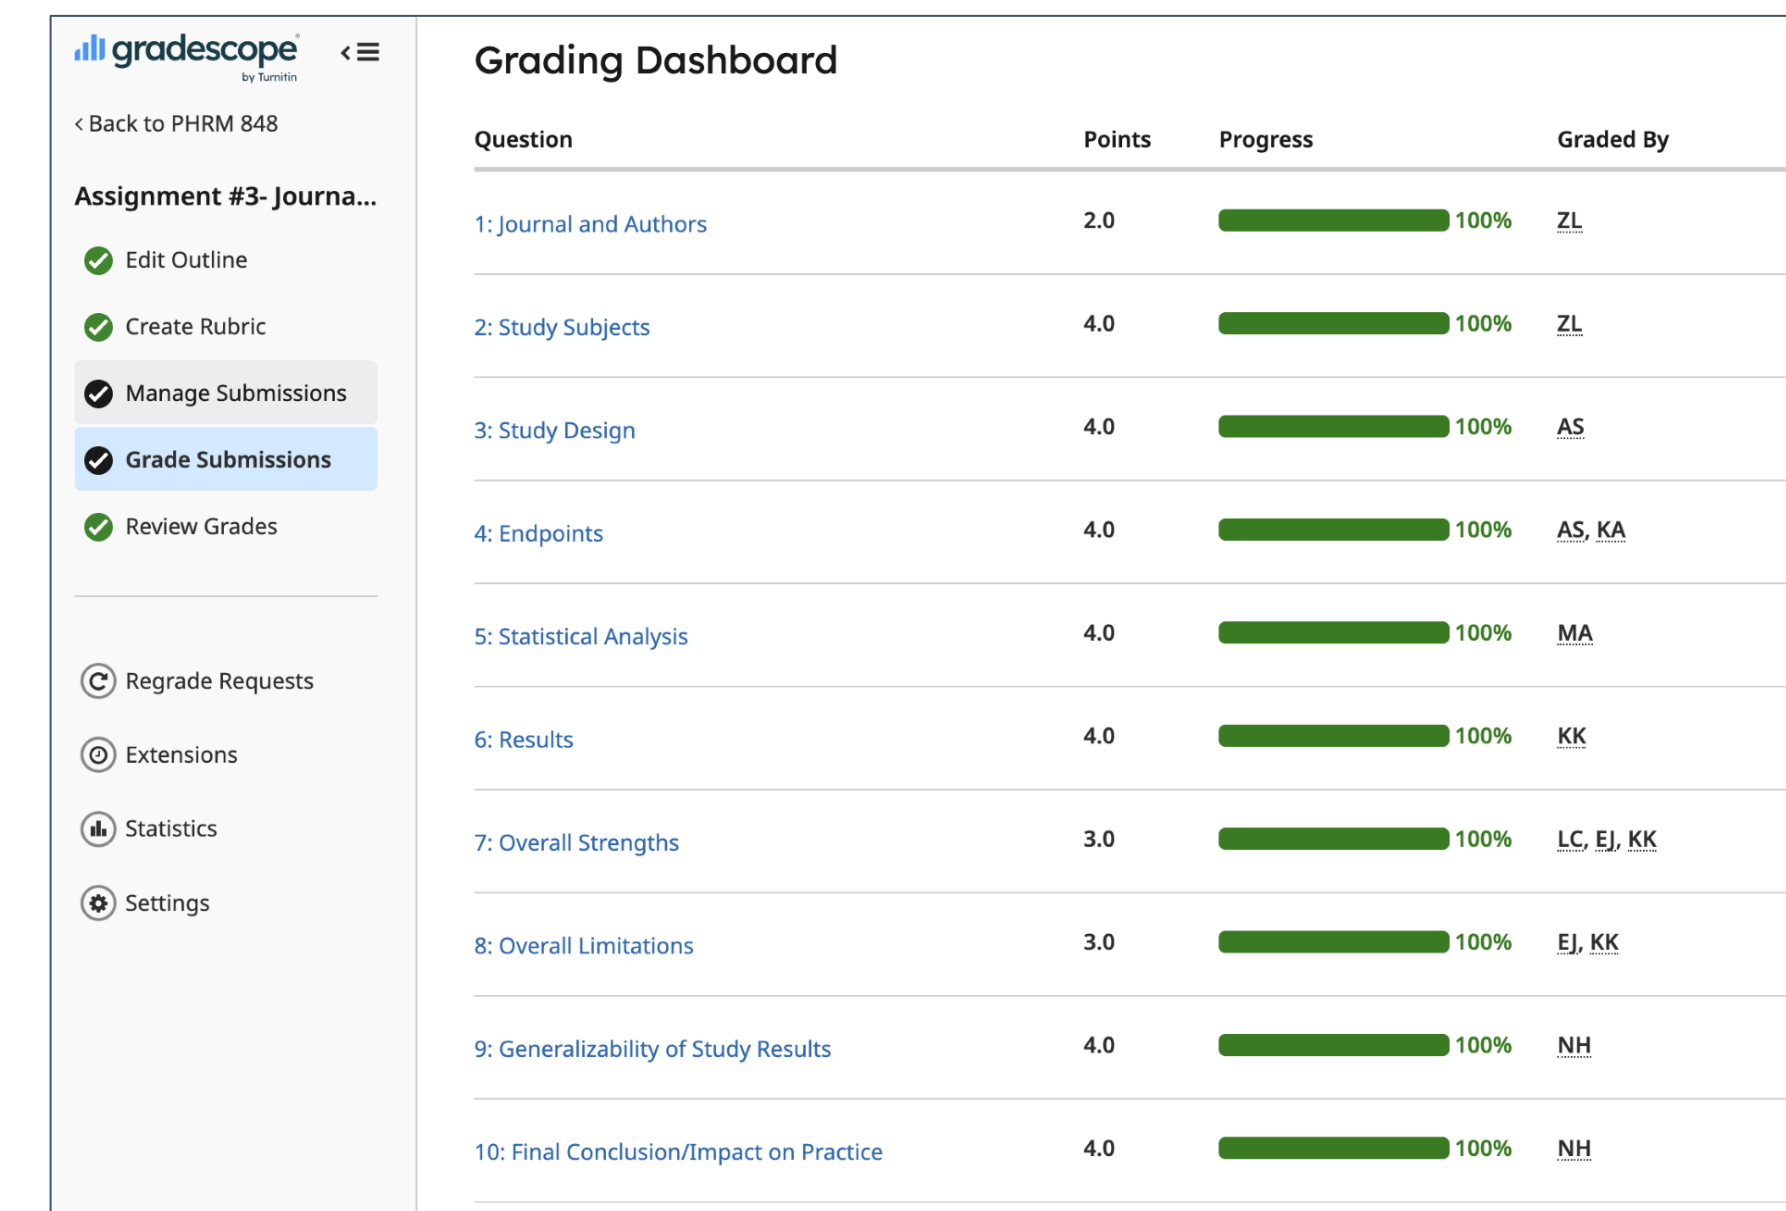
gradescope
by Turnitin

‹ Back to PHRM 848

Assignment #3- Journa...

Edit Outline

Create Rubric

Manage Submissions

Grade Submissions

Review Grades

Regrade Requests

Extensions

Statistics

Settings

Grading Dashboard

| Question | Points | Progress | Graded By |
|---|---|---|---|
| 1: Journal and Authors | 2.0 | 100% | ZL |
| 2: Study Subjects | 4.0 | 100% | ZL |
| 3: Study Design | 4.0 | 100% | AS |
| 4: Endpoints | 4.0 | 100% | AS, KA |
| 5: Statistical Analysis | 4.0 | 100% | MA |
| 6: Results | 4.0 | 100% | KK |
| 7: Overall Strengths | 3.0 | 100% | LC, EJ, KK |
| 8: Overall Limitations | 3.0 | 100% | EJ, KK |
| 9: Generalizability of Study Results | 4.0 | 100% | NH |
| 10: Final Conclusion/Impact on Practice | 4.0 | 100% | NH |